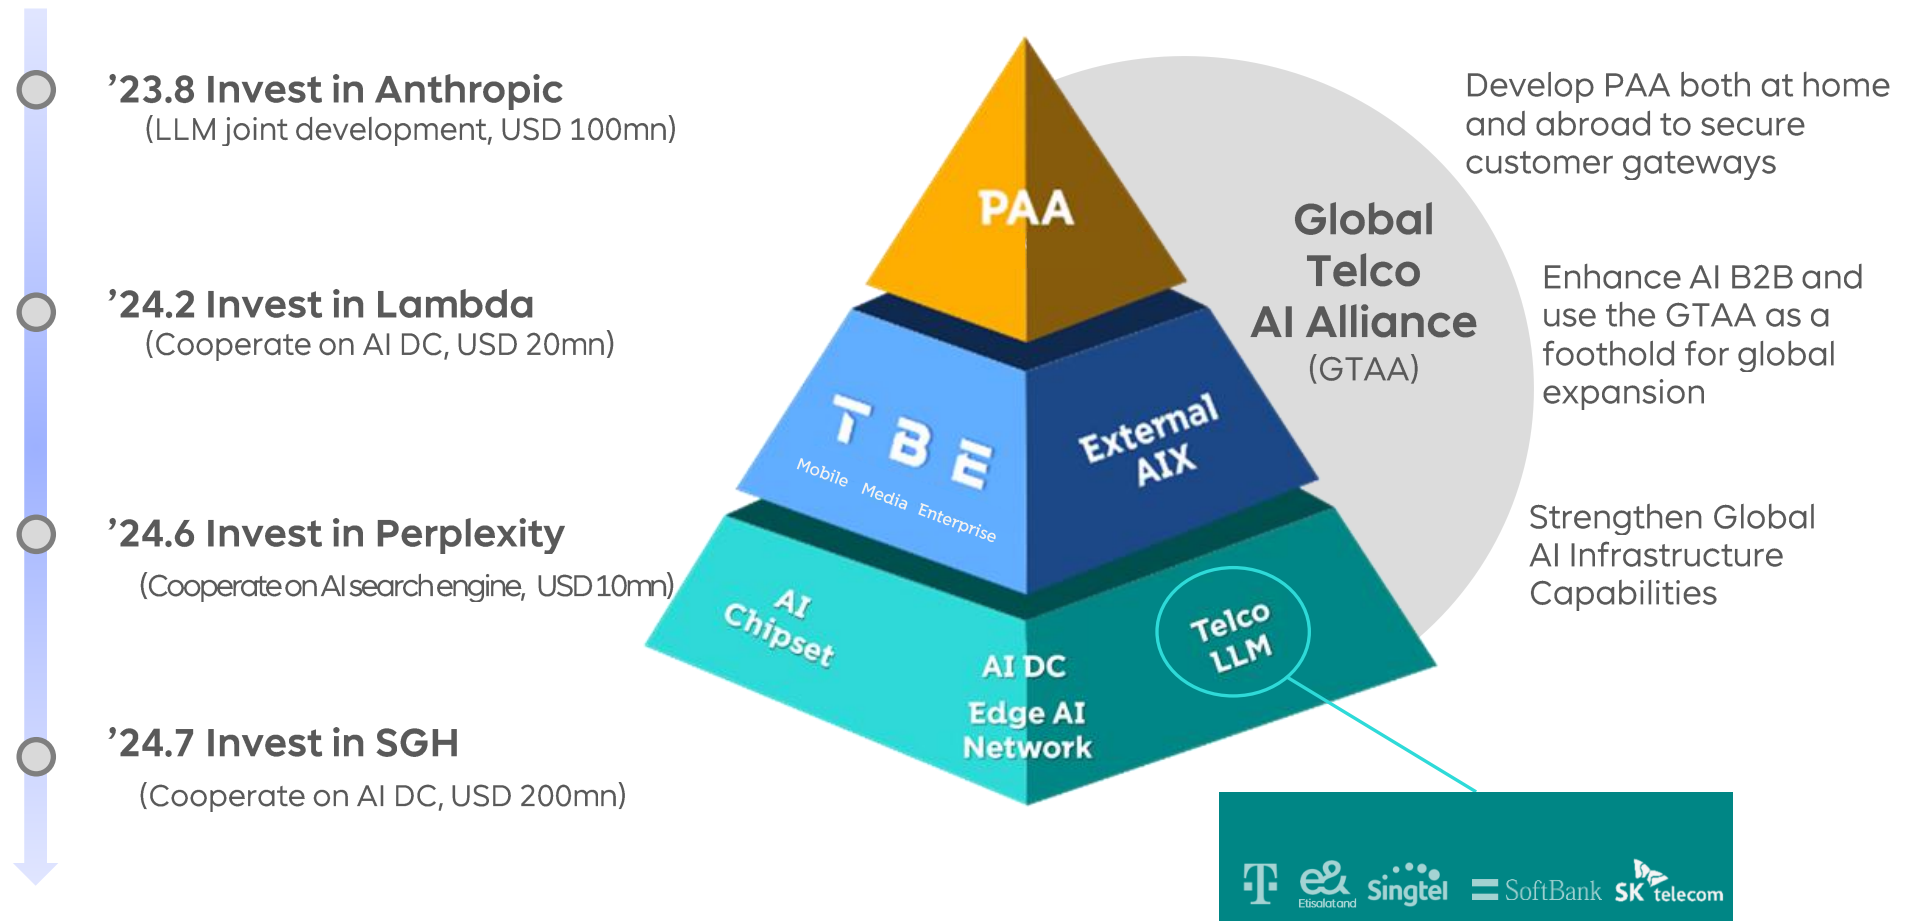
’23.8 Invest in Anthropic
(LLM joint development, USD 100mn)

’24.2 Invest in Lambda
(Cooperate on AI DC, USD 20mn)

’24.6 Invest in Perplexity
(Cooperate on AI search engine, USD 10mn)

’24.7 Invest in SGH
(Cooperate on AI DC, USD 200mn)

PAA

T B E
Mobile Media Enterprise

External AIX

AI Chipset

AI DC
Edge AI
Network

Telco LLM

Global Telco AI Alliance (GTAA)

Develop PAA both at home and abroad to secure customer gateways

Enhance AI B2B and use the GTAA as a foothold for global expansion

Strengthen Global AI Infrastructure Capabilities

T e& Etisalat and Singtel SoftBank SK telecom